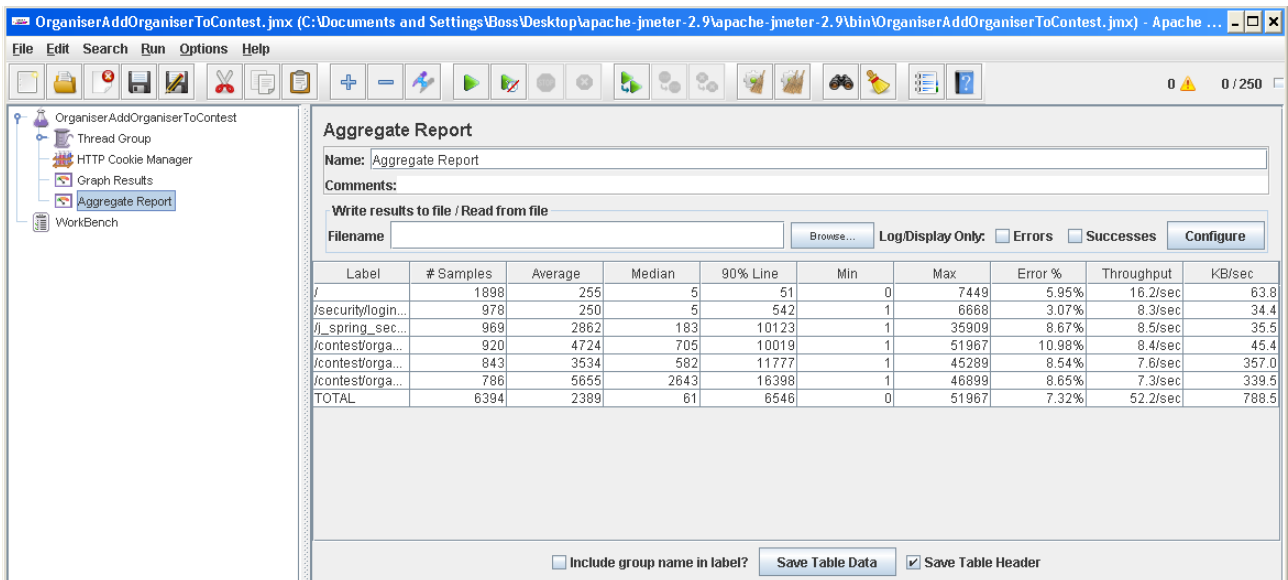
OrganiserAddOrganiserToContest.jmx (C:\Documents and Settings\Boss\Desktop\apache-jmeter-2.9\apache-jmeter-2.9\bin\OrganiserAddOrganiserToContest.jmx) - Apache ...

File Edit Search Run Options Help

0 0 / 250

OrganiserAddOrganiserToContest
Thread Group
HTTP Cookie Manager
Graph Results
Aggregate Report
WorkBench

Aggregate Report

Name: Aggregate Report

Comments:

Write results to file / Read from file

Filename Browse... Log/Display Only: Errors Successes Configure

| Label | # Samples | Average | Median | 90% Line | Min | Max | Error % | Throughput | KB/sec |
|---|---|---|---|---|---|---|---|---|---|
| / | 1898 | 255 | 5 | 51 | 0 | 7449 | 5.95% | 16.2/sec | 63.8 |
| /security/login... | 978 | 250 | 5 | 542 | 1 | 6668 | 3.07% | 8.3/sec | 34.4 |
| /j_spring_sec... | 969 | 2862 | 183 | 10123 | 1 | 35909 | 8.67% | 8.5/sec | 35.5 |
| /contest/orga... | 920 | 4724 | 705 | 10019 | 1 | 51967 | 10.98% | 8.4/sec | 45.4 |
| /contest/orga... | 843 | 3534 | 582 | 11777 | 1 | 45289 | 8.54% | 7.6/sec | 357.0 |
| /contest/orga... | 786 | 5655 | 2643 | 16398 | 1 | 46899 | 8.65% | 7.3/sec | 339.5 |
| TOTAL | 6394 | 2389 | 61 | 6546 | 0 | 51967 | 7.32% | 52.2/sec | 788.5 |

Include group name in label? Save Table Data Save Table Header